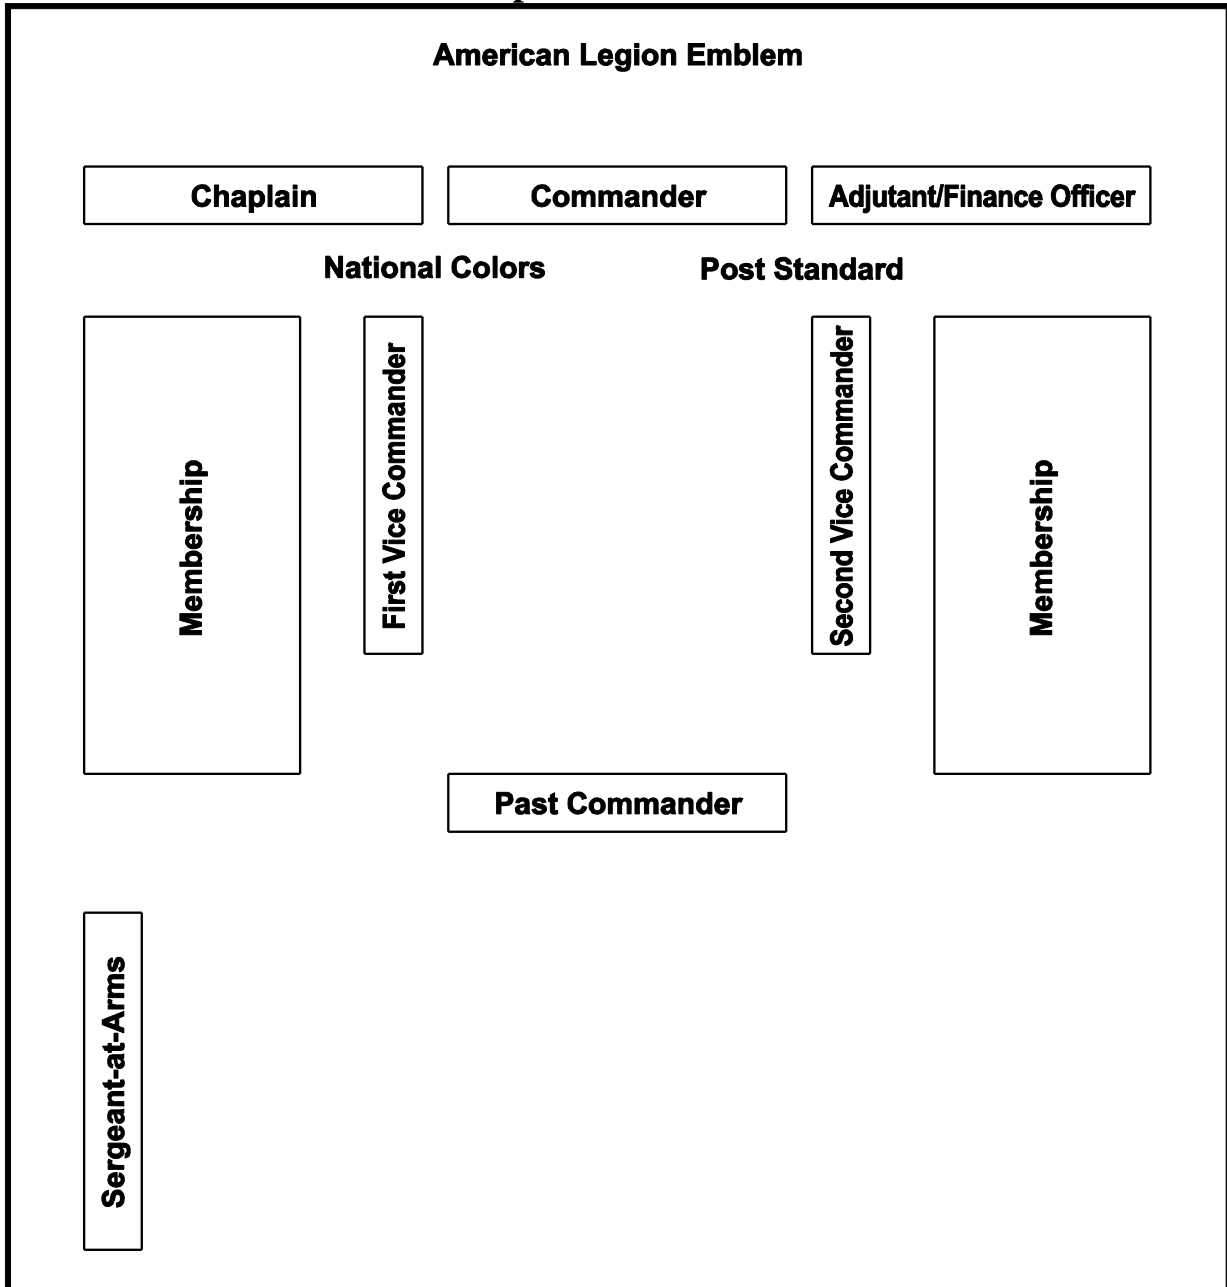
American Legion Emblem

Chaplain

Commander

Adjutant/Finance Officer

National Colors

Post Standard

Membership

First Vice Commander

Second Vice Commander

Membership

Past Commander

Sergeant-at-Arms